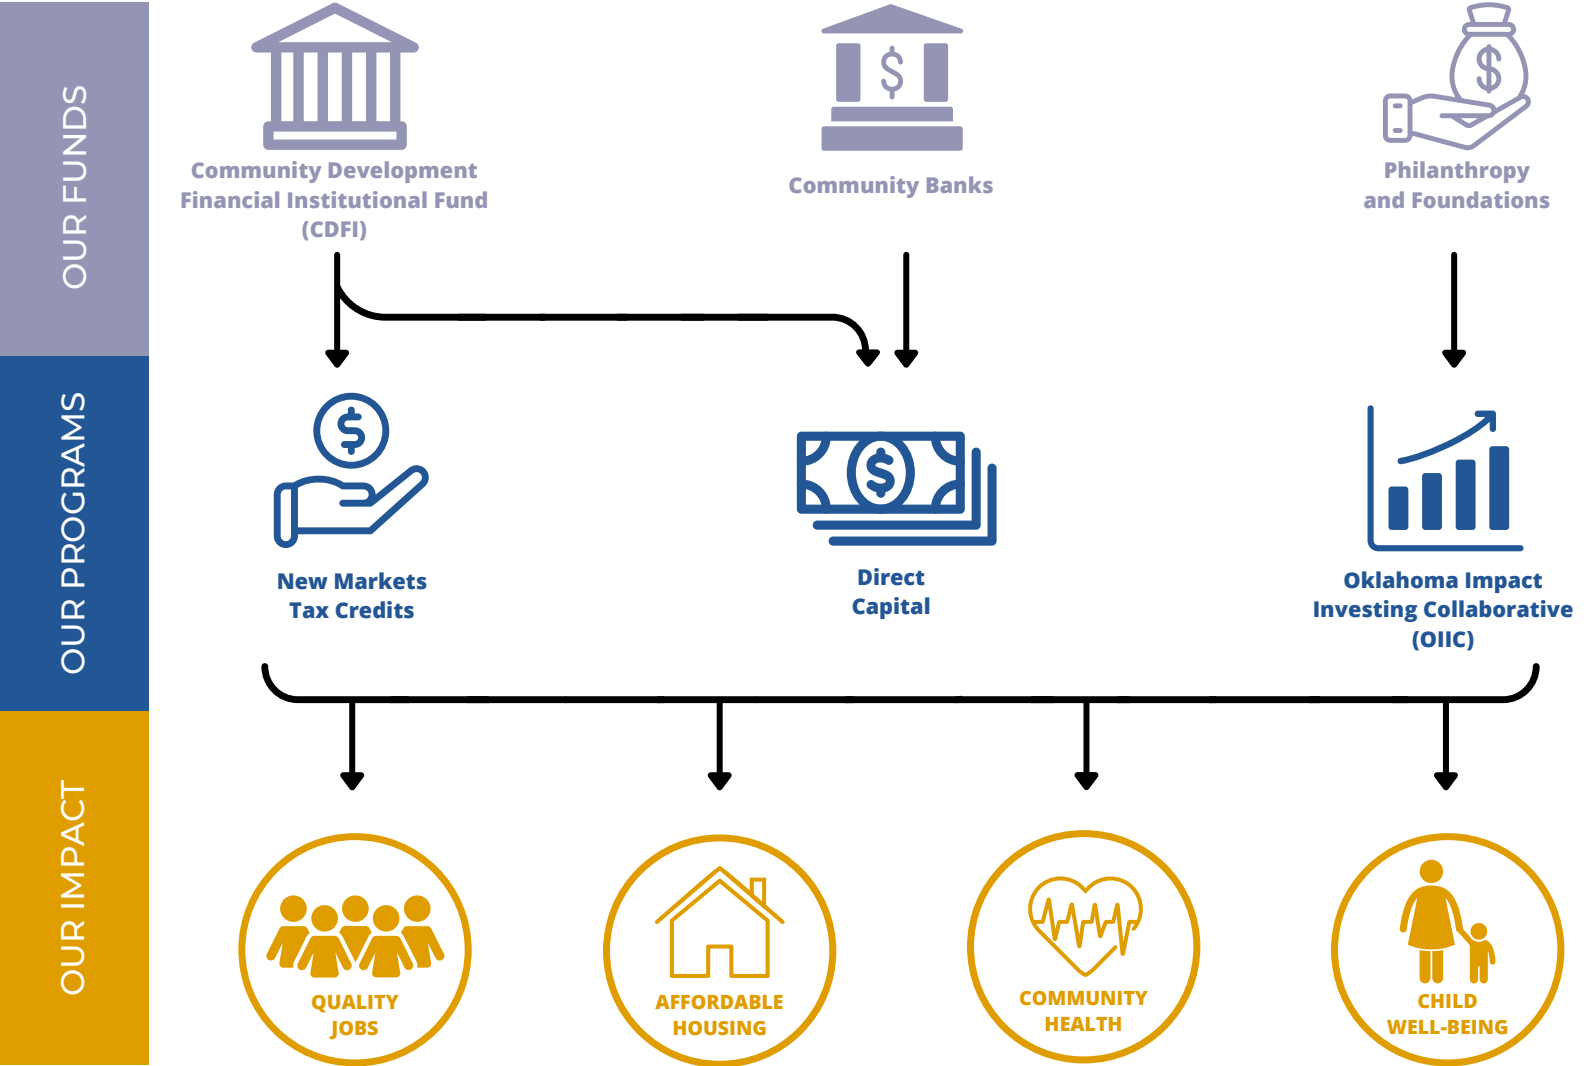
OUR FUNDS

Community Development Financial Institutional Fund (CDFI)

Community Banks

Philanthropy and Foundations

OUR PROGRAMS

New Markets Tax Credits

Direct Capital

Oklahoma Impact Investing Collaborative (OIIC)

OUR IMPACT

QUALITY JOBS

AFFORDABLE HOUSING

COMMUNITY HEALTH

CHILD WELL-BEING